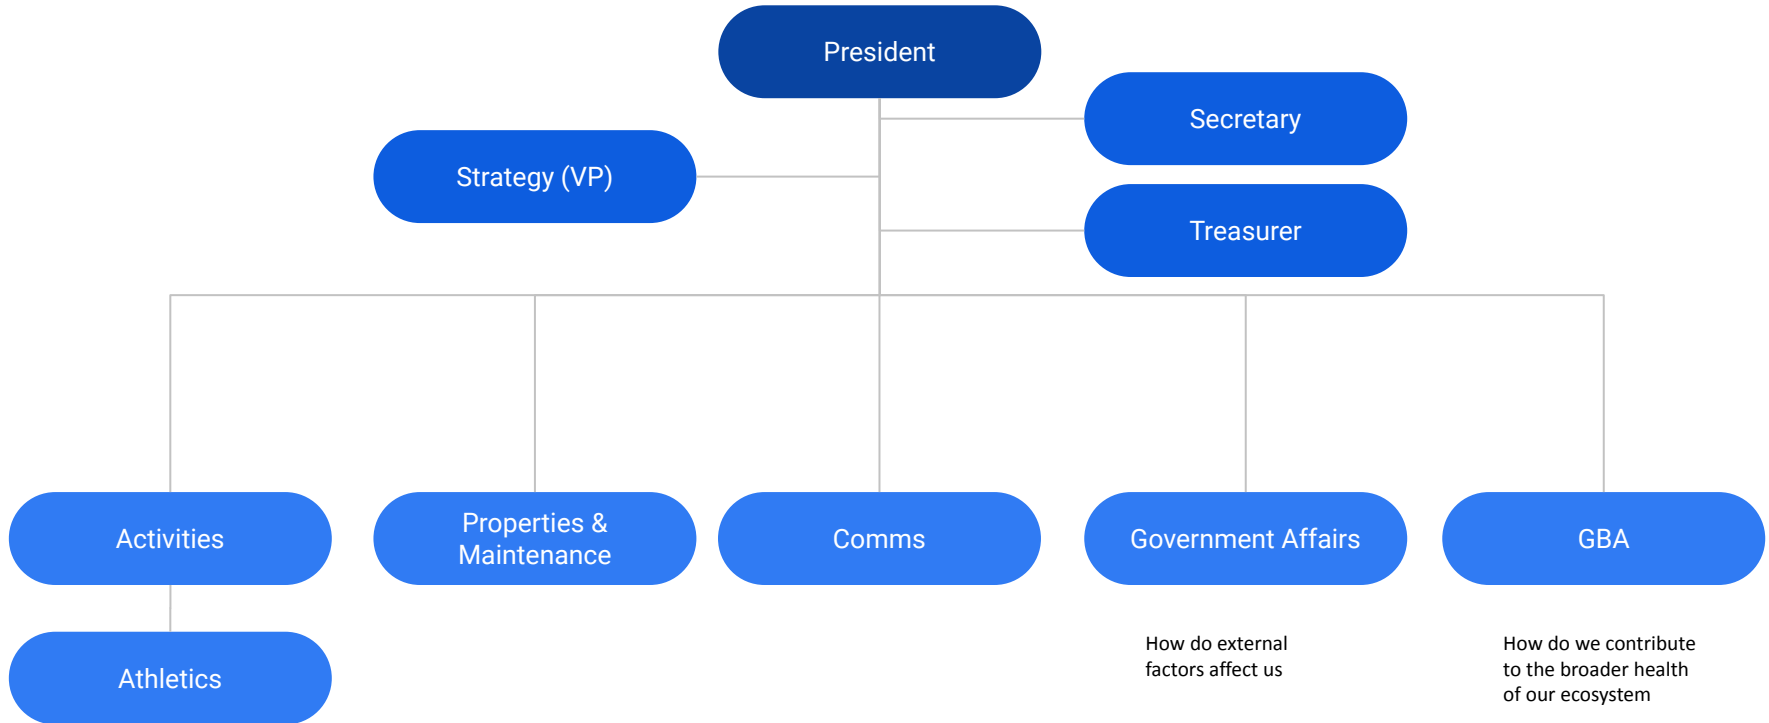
President

Secretary

Strategy (VP)

Treasurer

Activities

Properties & Maintenance

Comms

Government Affairs

GBA

Athletics

How do external factors affect us

How do we contribute to the broader health of our ecosystem